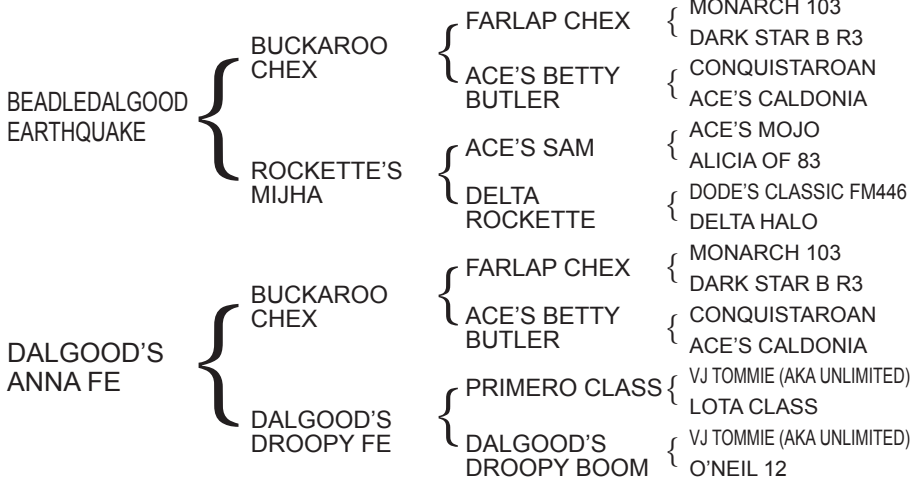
BEADLEDALGOOD EARTHQUAKE

BUCKAROO CHEX

FARLAP CHEX

MONARCH 103

DARK STAR B R3

ACE'S BETTY BUTLER

CONQUISTAROAN

ACE'S CALDONIA

ROCKETTE'S MIJHA

ACE'S SAM

ACE'S MOJO

ALICIA OF 83

DELTA ROCKETTE

DODE'S CLASSIC FM446

DELTA HALO

DALGOOD'S ANNA FE

BUCKAROO CHEX

FARLAP CHEX

MONARCH 103

DARK STAR B R3

ACE'S BETTY BUTLER

CONQUISTAROAN

ACE'S CALDONIA

DALGOOD'S DROOPY FE

PRIMERO CLASS

VJ TOMMIE (AKA UNLIMITED)

LOTA CLASS

DALGOOD'S DROOPY BOOM

VJ TOMMIE (AKA UNLIMITED)

O'NEIL 12